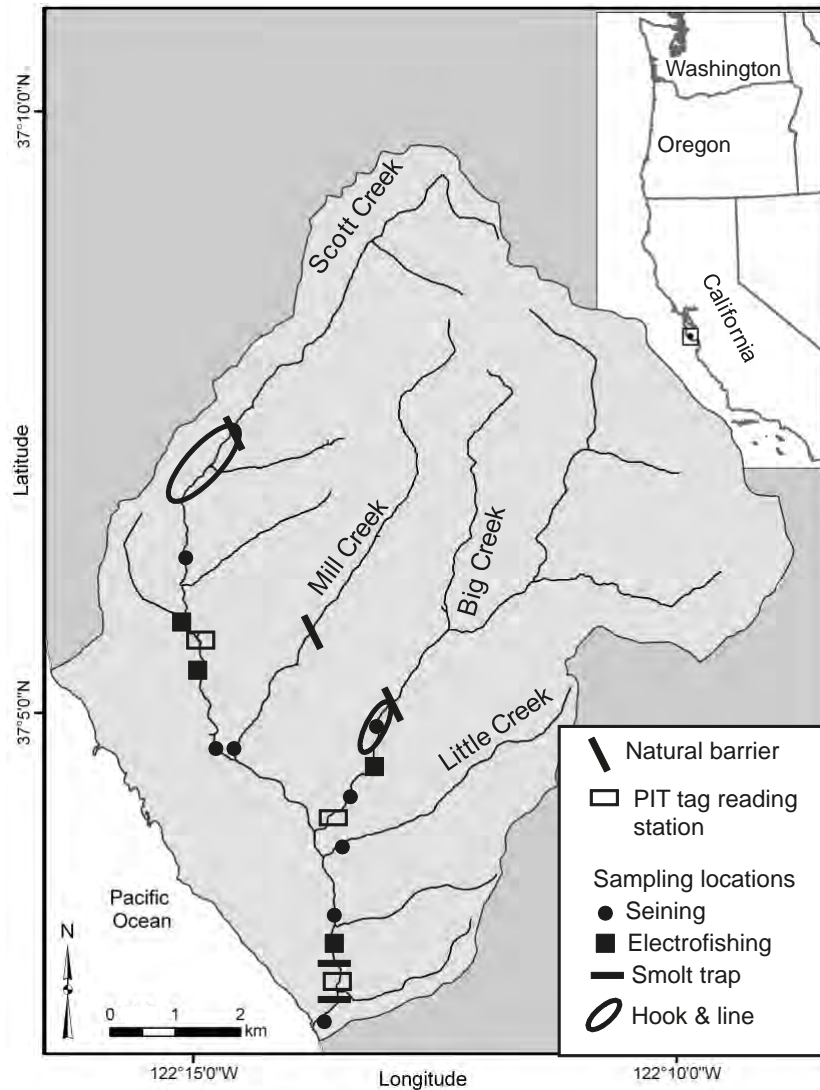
37°10'0"N
Latitude
37°5'0"N
Washington
Oregon
California
Scott Creek
Mill Creek
Big Creek
Little Creek
Pacific Ocean
N
0 1 2 km
122°15'0"W
Longitude
122°10'0"W
Natural barrier
PIT tag reading station
Sampling locations
Seining
Electrofishing
Smolt trap
Hook & line